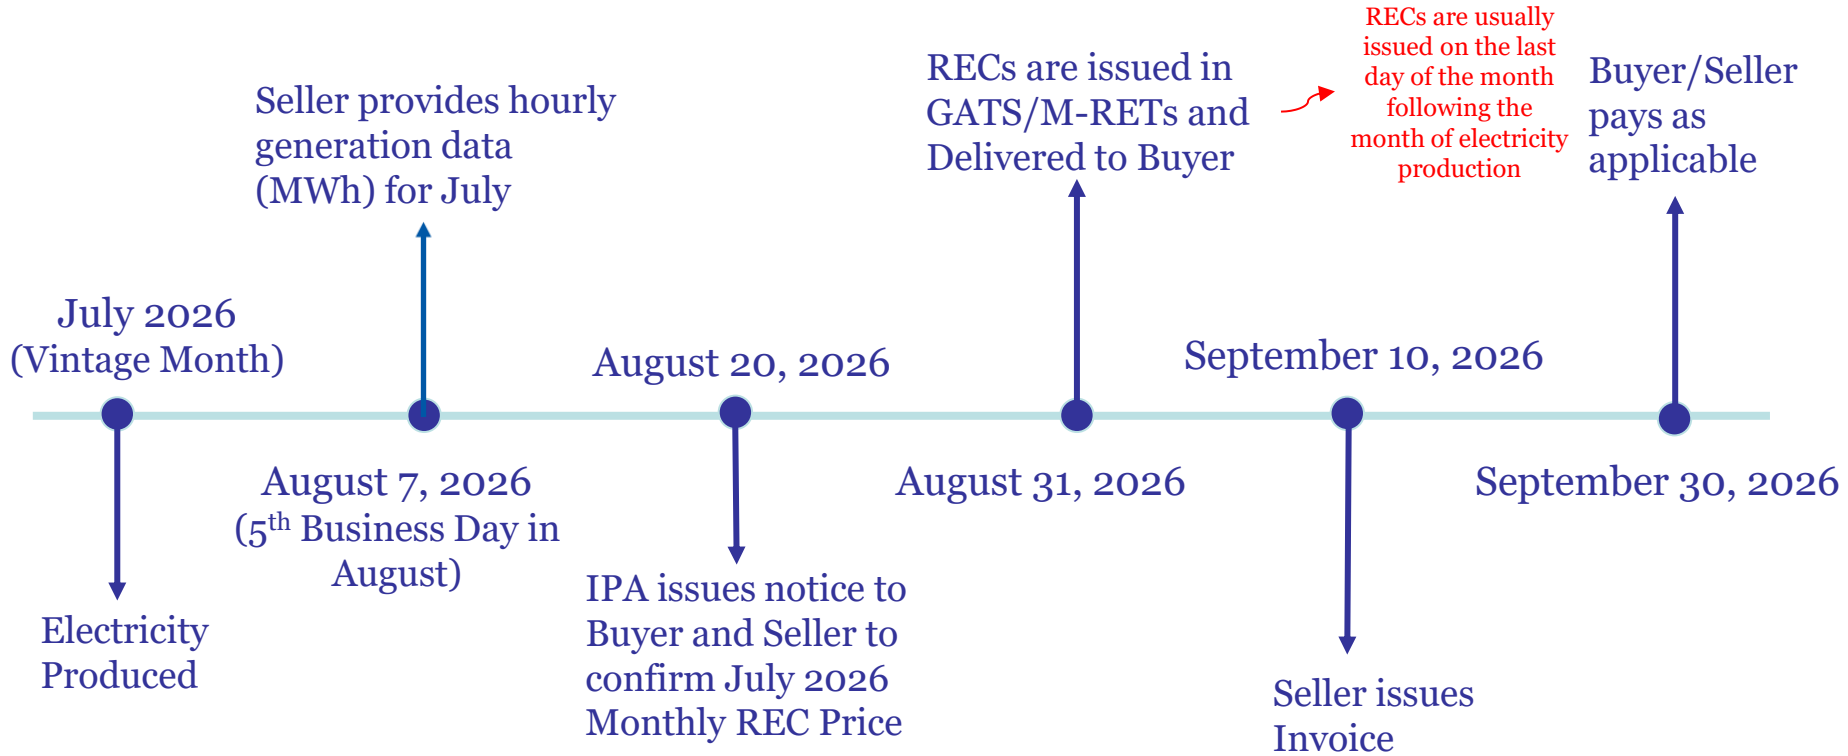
RECs are usually issued on the last day of the month following the month of electricity production

Seller provides hourly generation data (MWh) for July

RECs are issued in GATS/M-RETs and Delivered to Buyer

Buyer/Seller pays as applicable

July 2026 (Vintage Month)

August 20, 2026

September 10, 2026

August 7, 2026 ($5^{th}$ Business Day in August)

August 31, 2026

September 30, 2026

Electricity Produced

IPA issues notice to Buyer and Seller to confirm July 2026 Monthly REC Price

Seller issues Invoice